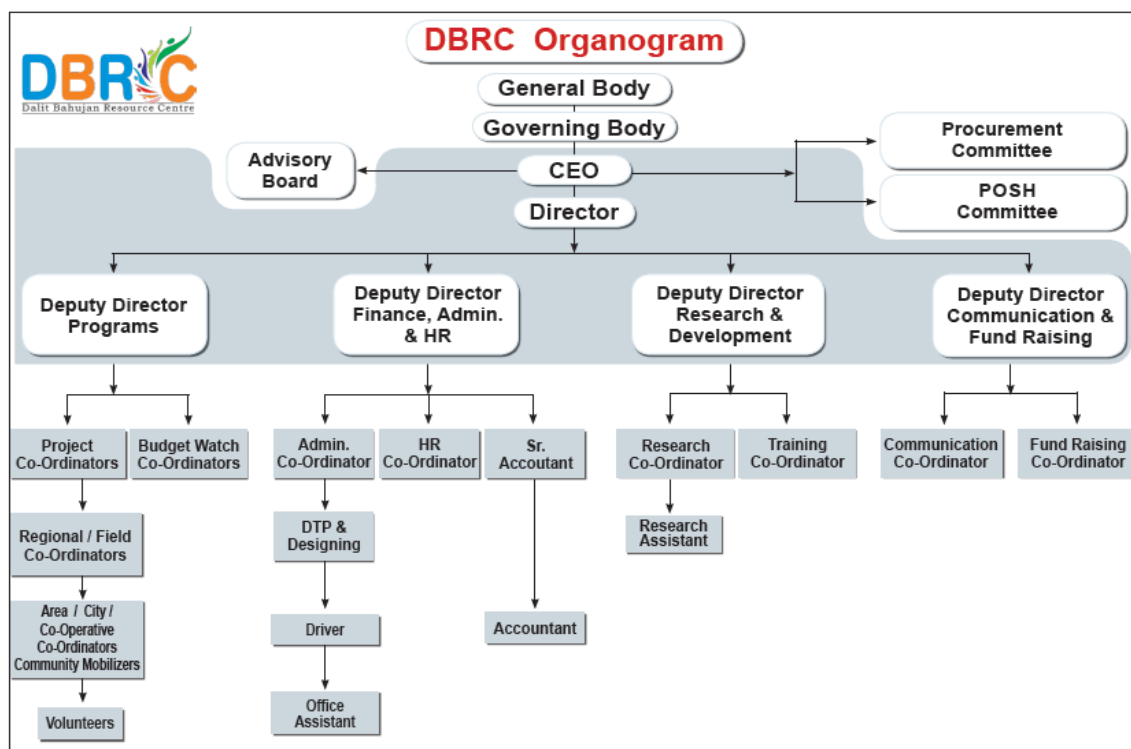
DBRC
Dalit Bahujan Resource Centre

DBRC Organogram

General Body

Governing Body

Advisory Board

CEO

Procurement Committee

POSH Committee

Director

Deputy Director Programs

Deputy Director Finance, Admin. & HR

Deputy Director Research & Development

Deputy Director Communication & Fund Raising

Project Co-Ordinators

Budget Watch Co-Ordinators

Regional / Field Co-Ordinators

Area / City / Co-Operative Co-Ordinators Community Mobilizers

Volunteers

Admin. Co-Ordinator

HR Co-Ordinator

Sr. Accountant

DTP & Designing

Driver

Office Assistant

Accountant

Research Co-Ordinator

Training Co-Ordinator

Research Assistant

Communication Co-Ordinator

Fund Raising Co-Ordinator